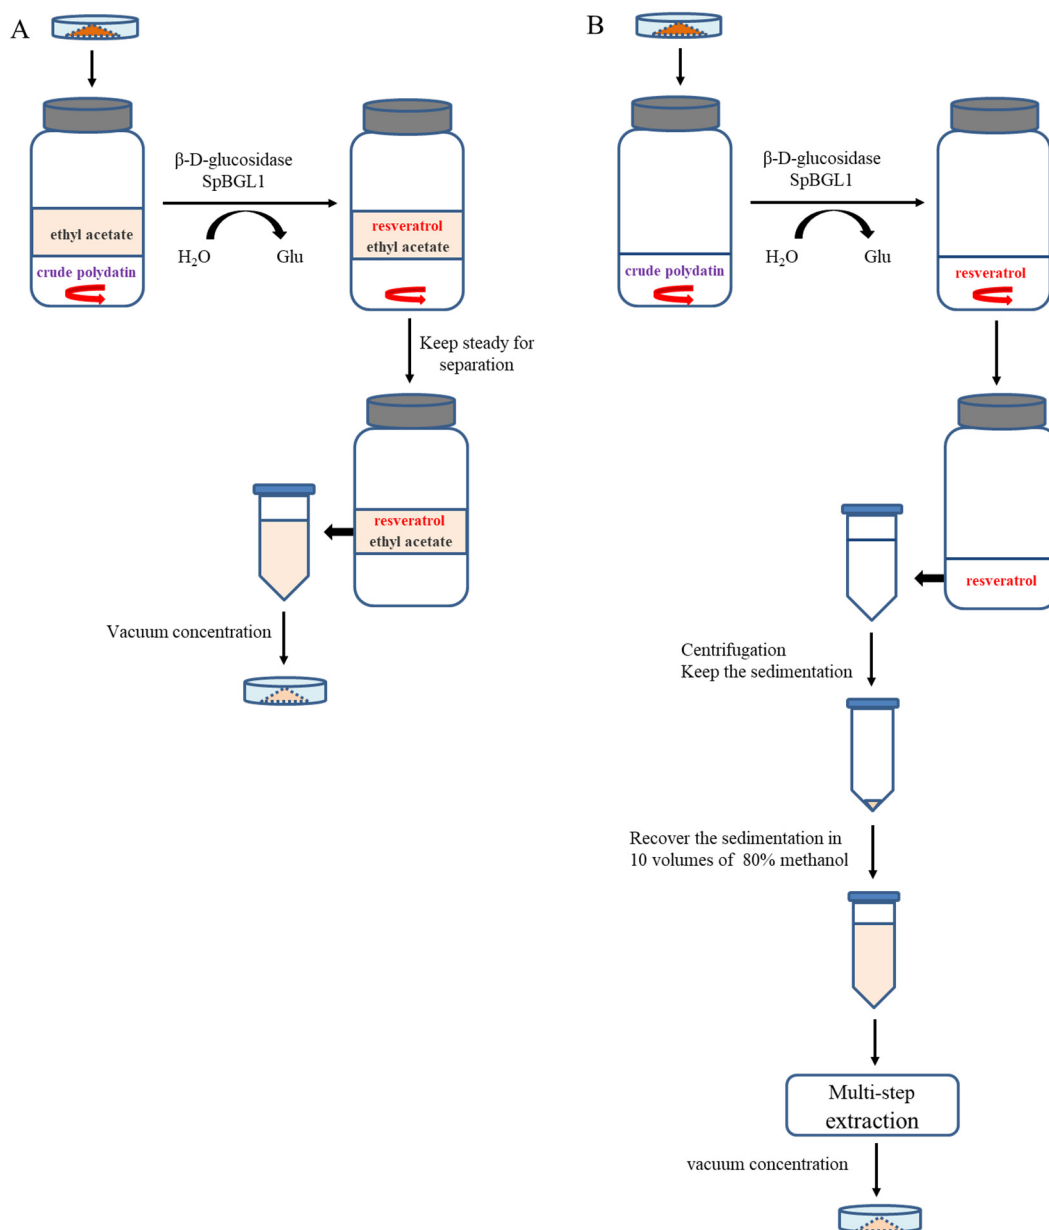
A

ethyl acetate
crude polydatin

β-D-glucosidase
SpBGL1

$H_2O$ Glu

resveratrol
ethyl acetate

Keep steady for separation

resveratrol
ethyl acetate

Vacuum concentration

B

crude polydatin

β-D-glucosidase
SpBGL1

$H_2O$ Glu

resveratrol

resveratrol

Centrifugation
Keep the sedimentation

Recover the sedimentation in 10 volumes of 80% methanol

Multi-step extraction

vacuum concentration